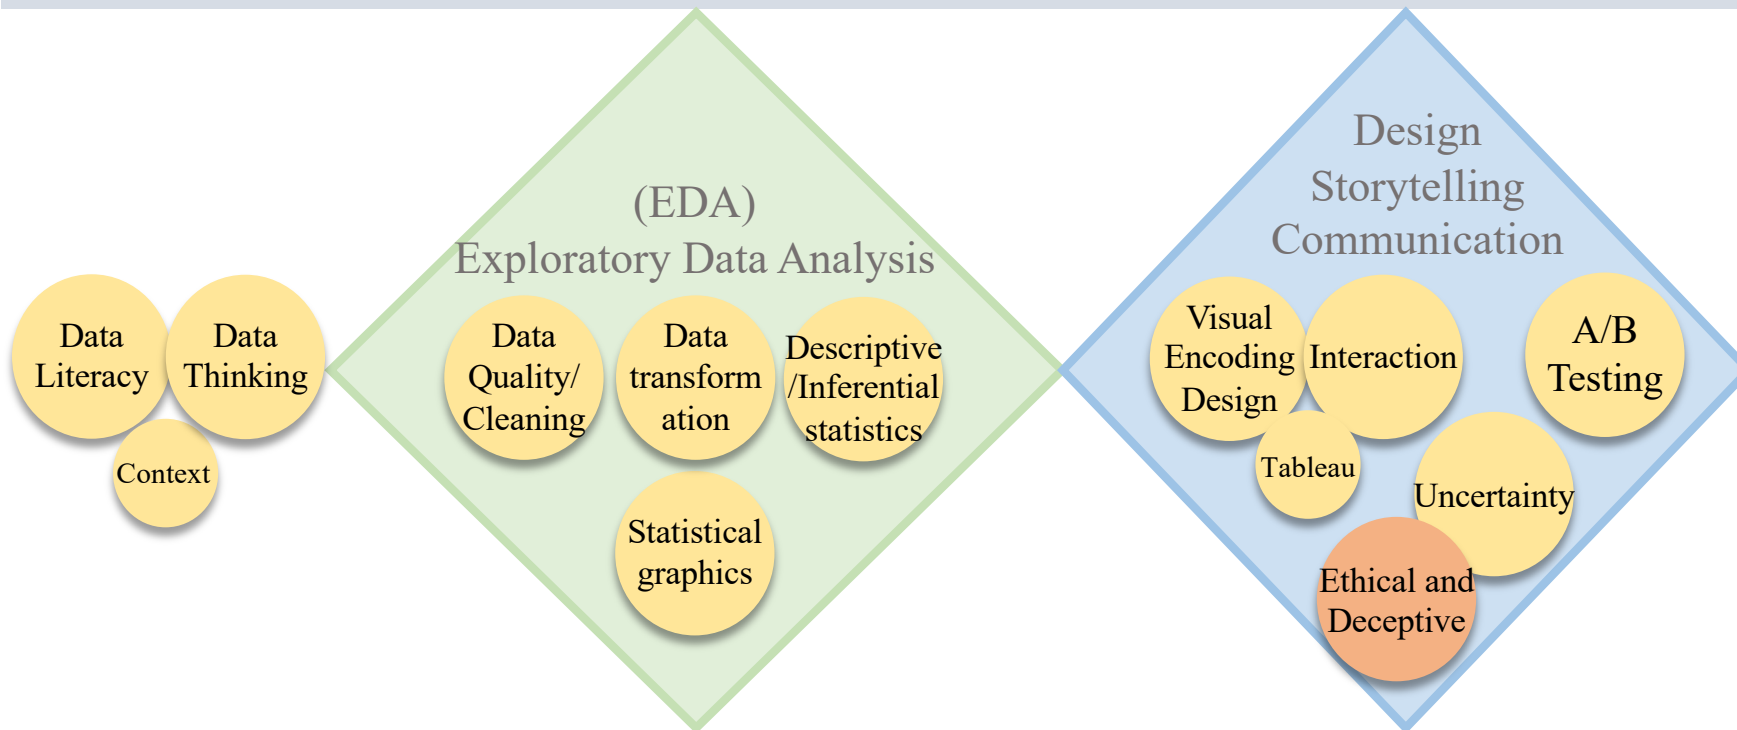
Data Literacy

Data Thinking

Context

(EDA)
Exploratory Data Analysis

Data Quality/ Cleaning

Data transform ation

Descriptive /Inferential statistics

Statistical graphics

Design
Storytelling
Communication

Visual Encoding Design

Interaction

A/B Testing

Tableau

Uncertainty

Ethical and Deceptive